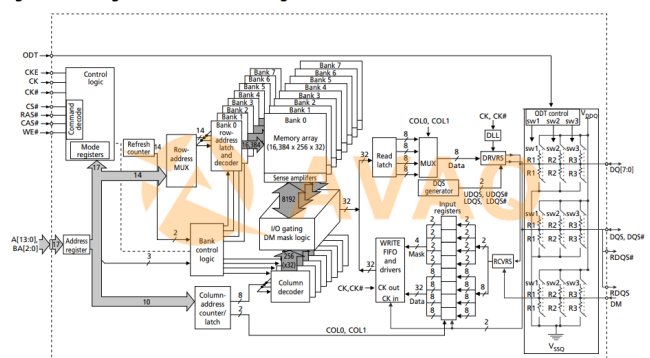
ODT
CKE
CK
CK#
CS#
RAS#
CAS#
WE#
Control logic
Command decode
Mode registers
Refresh counter
14
Row-address MUX
14
Bank 7
Bank 6
Bank 5
Bank 4
Bank 3
Bank 2
Bank 1
Bank 0 row-address latch and decoder
16,384
Bank 7
Bank 6
Bank 5
Bank 4
Bank 3
Bank 2
Bank 1
Bank 0
Memory array (16,384 x 256 x 32)
Sense amplifiers
8192
I/O gating DM mask logic
32
32
256 (x32)
Column decoder
Bank control logic
3
2
A[13:0]
BA[2:0]
17
Address register
14
10
Column-address counter/ latch
8
2
COL0, COL1
Read latch
8
8
8
8
MUX
8
Data
DQS generator
DRVRS
UDQS, UDQS#
LDQS, LDQS#
CK, CK#
DLL
ODT control
sw1 sw2 sw3
$V_{DDQ}$
sw1 sw2 sw3
R1 R2 R3
R1 R2 R3
DQ[7:0]
sw1 sw2 sw3
R1 R2 R3
R1 R2 R3
DQS, DQS#
RDQS#
sw1 sw2 sw3
R1 R2 R3
R1 R2 R3
RDQS
DM
$V_{SSQ}$
Input registers
WRITE FIFO and drivers
Mask
Data
CK out
CK in
CK,CK#
32
2
8
8
2
RCVRS
8
2
2
2
2
2
2
2
2
2
COL0, COL1
2